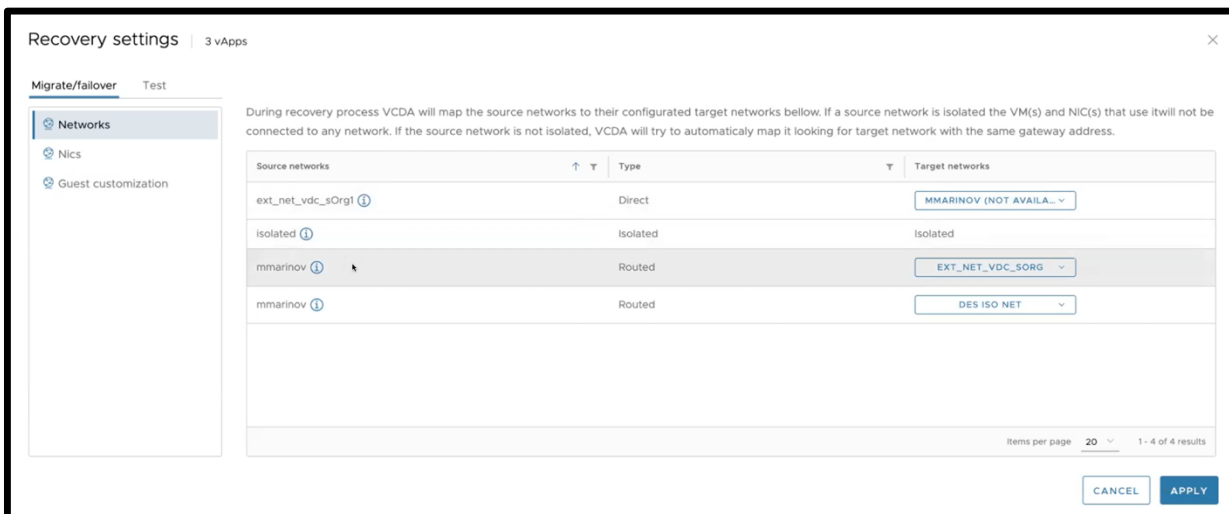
Recovery settings | 3 vApps

×

Migrate/failover Test

Networks

Nics

Guest customization

During recovery process VCDA will map the source networks to their configurated target networks bellow. If a source network is isolated the VM(s) and NIC(s) that use itwill not be connected to any network. If the source network is not isolated, VCDA will try to automaticaly map it looking for target network with the same gateway address.

| Source networks | Type | Target networks |
|---|---|---|
| ext_net_vdc_sOrg1 ⓘ | Direct | MMARINOV (NOT AVAILA... |
| isolated ⓘ | Isolated | Isolated |
| mmarinov ⓘ | Routed | EXT_NET_VDC_SORG |
| mmarinov ⓘ | Routed | DES ISO NET |

Items per page 20 1 - 4 of 4 results

CANCEL APPLY